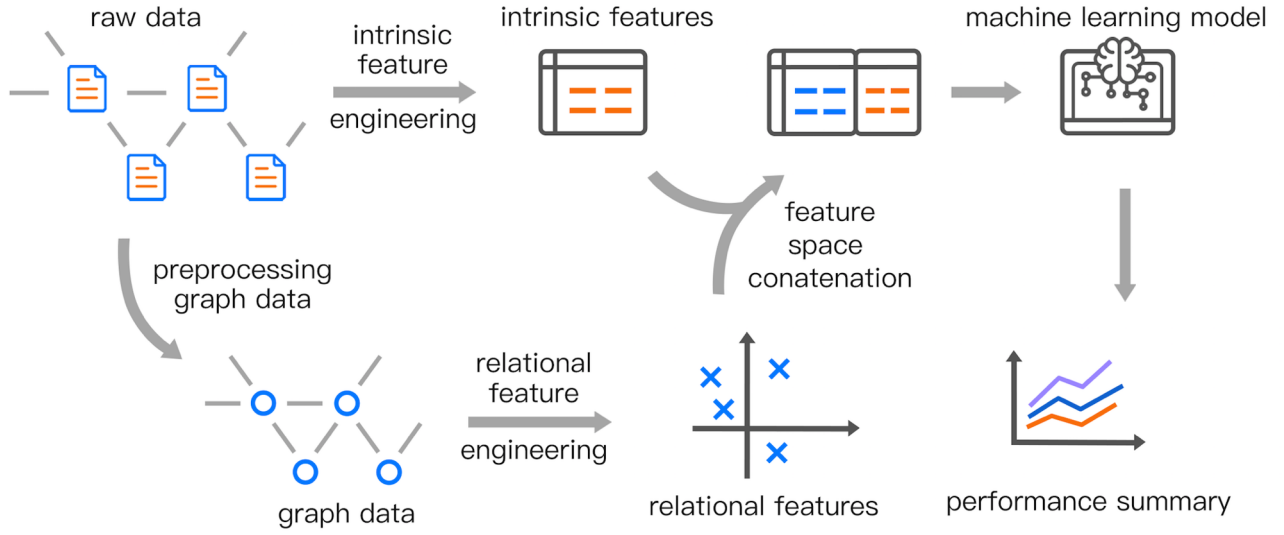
raw data

intrinsic feature engineering

intrinsic features

machine learning model

preprocessing graph data

feature space conatenation

graph data

relational feature engineering

relational features

performance summary